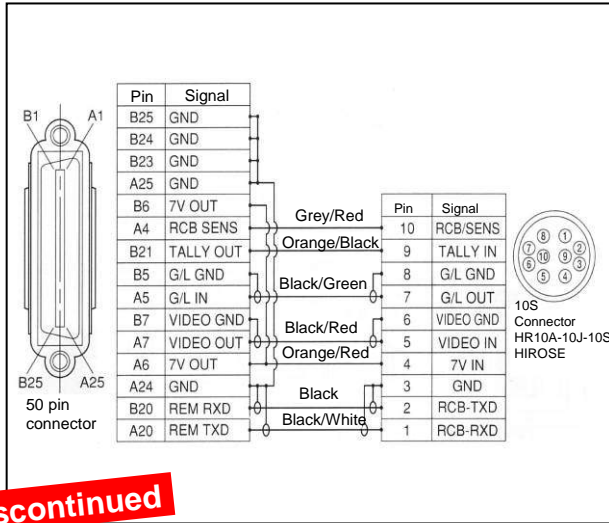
B1
A1
B25
A25
50 pin connector

| Pin | Signal |
|---|---|
| B25 | GND |
| B24 | GND |
| B23 | GND |
| A25 | GND |
| B6 | 7V OUT |
| A4 | RCB SENS |
| B21 | TALLY OUT |
| B5 | G/L GND |
| A5 | G/L IN |
| B7 | VIDEO GND |
| A7 | VIDEO OUT |
| A6 | 7V OUT |
| A24 | GND |
| B20 | REM RXD |
| A20 | REM TXD |

Grey/Red
Orange/Black
Black/Green
Black/Red
Orange/Red
Black
Black/White

| Pin | Signal |
|---|---|
| 10 | RCB/SENS |
| 9 | TALLY IN |
| 8 | G/L GND |
| 7 | G/L OUT |
| 6 | VIDEO GND |
| 5 | VIDEO IN |
| 4 | 7V IN |
| 3 | GND |
| 2 | RCB-TXD |
| 1 | RCB-RXD |

8 1 7 10 2 6 9 3 5 4
10S Connector HR10A-10J-10S HIROSE

scontinued